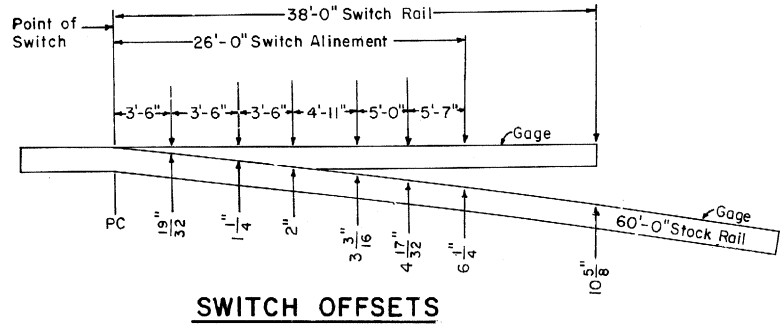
Point of Switch

38'-0" Switch Rail

26'-0" Switch Alinement

3'-6" 3'-6" 3'-6" 4'-11" 5'-0" 5'-7"

Gage

PC

$\frac{19}{32}$"

$1\frac{1}{4}$"

2"

$3\frac{3}{16}$"

$4\frac{17}{32}$"

$6\frac{1}{4}$"

$10\frac{5}{8}$"

Gage

60'-0" Stock Rail

SWITCH OFFSETS